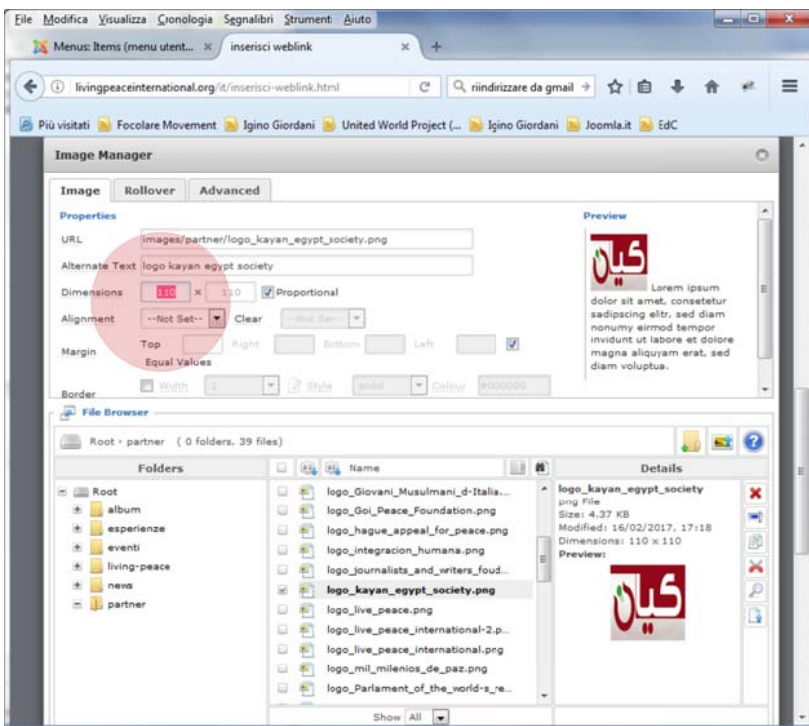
File Modifica Visualizza Cronologia Segnalibri Strumenti Aiuto

Menus: Items (menu utent... × inserisci weblink × +

livingpeaceinternational.org/it/inserisci-weblink.html

riindirizzare da gmail →

Più visitati Focolare Movement Igino Giordani United World Project (... Igino Giordani Joomla.it EdC

Image Manager

Image Rollover Advanced

Properties

URL images/partner/logo_kayan_egypt_society.png

Alternate Text logo kayan egypt society

Dimensions 110 × 110 Proportional

Alignment --Not Set-- Clear --Not Set--

Margin Top Right Bottom Left

Equal Values

Border Width 1 Style solid Colour #000000

Preview

Lorem ipsum dolor sit amet, consetetur sadipscing elitr, sed diam nonumy eirmod tempor invidunt ut labore et dolore magna aliquyam erat, sed diam voluptua.

File Browser

Root › partner ( 0 folders, 39 files)

Folders

Root
album
esperienze
eventi
living-peace
news
partner

Name

logo_Giovani_Musulmani_d-Italia...
logo_Goi_Peace_Foundation.png
logo_hague_appeal_for_peace.png
logo_integracion_humana.png
logo_journalists_and_writers_foud...
logo_kayan_egypt_society.png
logo_live_peace.png
logo_live_peace_international-2.p...
logo_live_peace_international.png
logo_mil_milenios_de_paz.png
logo_Parlament_of_the_world-s_re...

Show All

Details

logo_kayan_egypt_society
png File
Size: 4.37 KB
Modified: 16/02/2017, 17:18
Dimensions: 110 x 110
Preview: